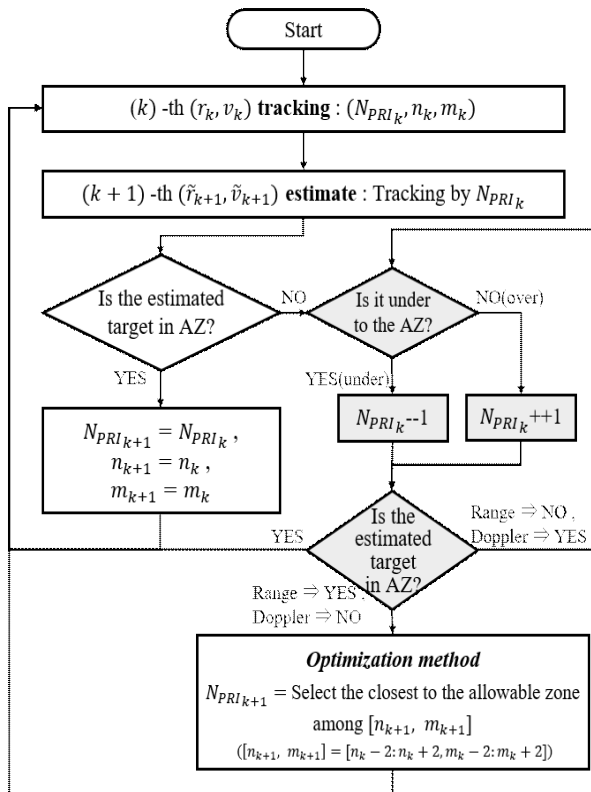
Start

$(k)$ -th $(r_k, v_k)$ **tracking** : $(N_{PRI_k}, n_k, m_k)$

$(k+1)$ -th $(\tilde{r}_{k+1}, \tilde{v}_{k+1})$ **estimate** : Tracking by $N_{PRI_k}$

Is the estimated target in AZ?

NO

Is it under to the AZ?

NO(over)

YES

YES(under)

$N_{PRI_{k+1}} = N_{PRI_k}$ ,
$n_{k+1} = n_k$ ,
$m_{k+1} = m_k$

$N_{PRI_k}$--1

$N_{PRI_k}$++1

Is the estimated target in AZ?

YES

Range ⇒ NO ,
Doppler ⇒ YES

Range ⇒ YES ,
Doppler ⇒ NO

***Optimization method***

$N_{PRI_{k+1}}$ = Select the closest to the allowable zone among $[n_{k+1},\ m_{k+1}]$

$([n_{k+1},\ m_{k+1}] = [n_k - 2{:}n_k + 2, m_k - 2{:}m_k + 2])$